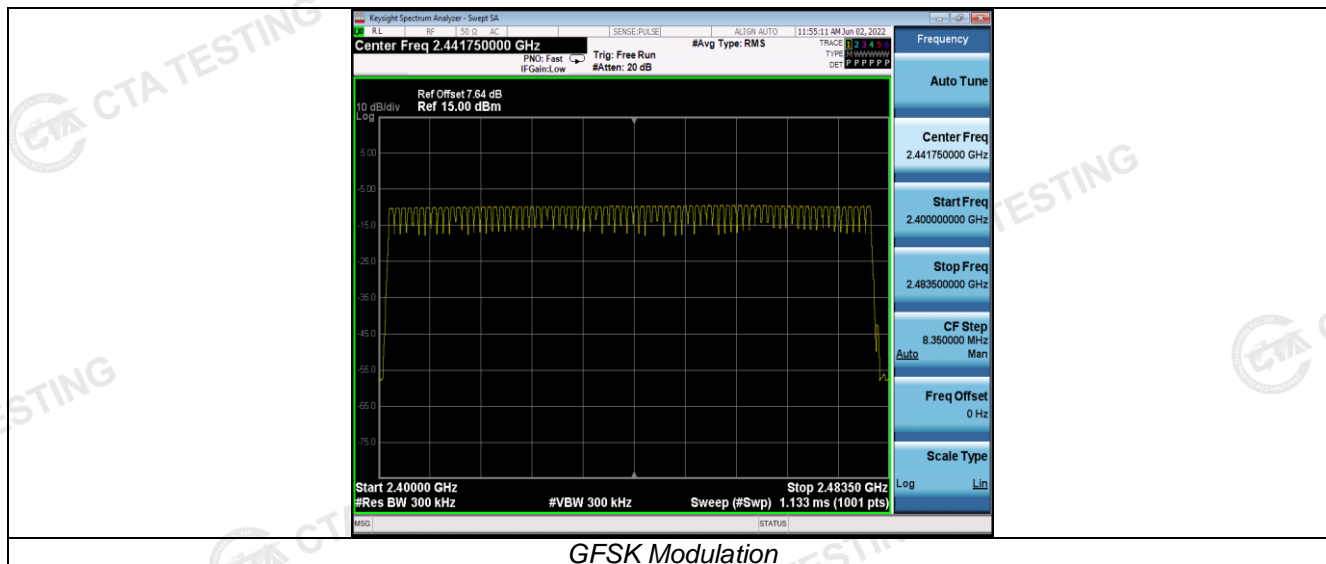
CTA TESTING

Keysight Spectrum Analyzer - Swept SA

RL RF 50 Ω AC SENSE:PULSE ALIGN AUTO 11:55:11 AM Jun 02, 2022

Center Freq 2.441750000 GHz

PNO: Fast IFGain:Low

Trig: Free Run #Atten: 20 dB

#Avg Type: RMS

TRACE 1 2 3 4 5 6 TYPE M WWWWW DET P P P P P P

Frequency

Auto Tune

Ref Offset 7.64 dB
10 dB/div Ref 15.00 dBm
Log

5.00
-5.00
-15.0
-25.0
-35.0
-45.0
-55.0
-65.0
-75.0

Start 2.40000 GHz
#Res BW 300 kHz
#VBW 300 kHz
Stop 2.48350 GHz
Sweep (#Swp) 1.133 ms (1001 pts)

Center Freq
2.441750000 GHz

Start Freq
2.400000000 GHz

Stop Freq
2.483500000 GHz

CF Step
8.350000 MHz
Auto Man

Freq Offset
0 Hz

Scale Type
Log Lin

MSG STATUS

TESTING

STING

GFSK Modulation